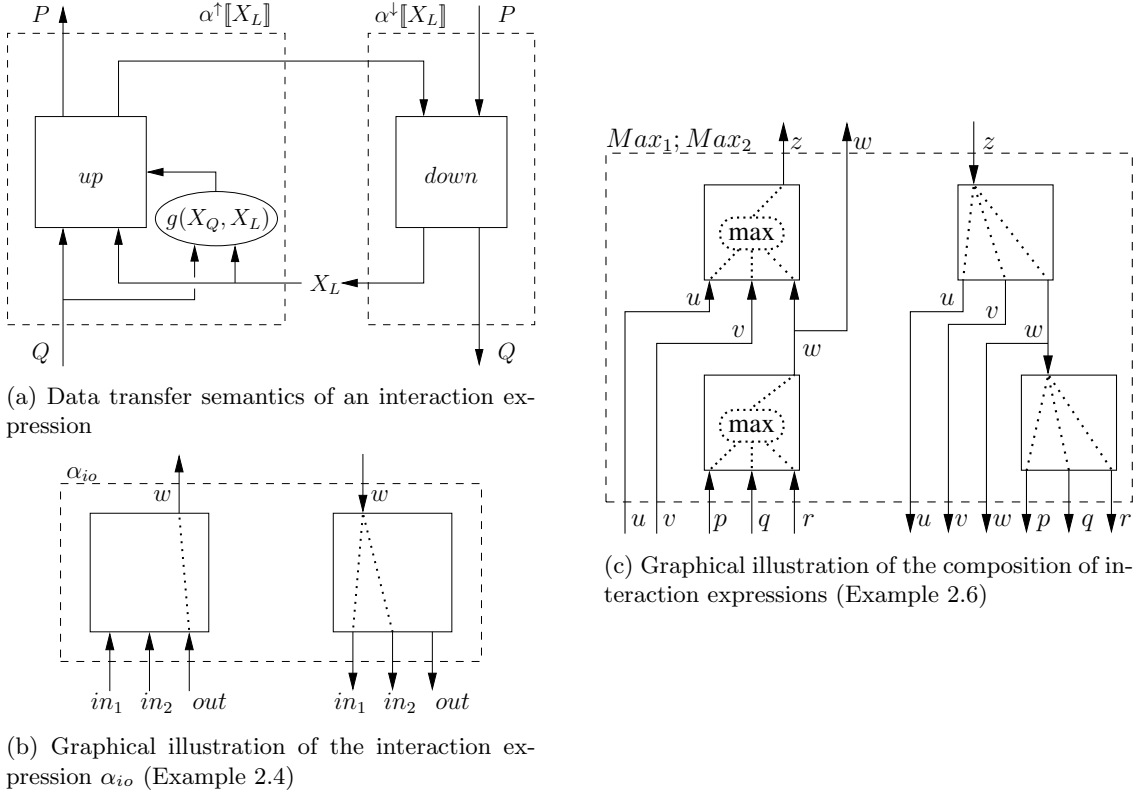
$P$

$\alpha^{\uparrow}[\![X_L]\!]$

$\alpha^{\downarrow}[\![X_L]\!]$

$P$

$up$

$g(X_Q, X_L)$

$down$

$X_L$

$Q$

$Q$

(a) Data transfer semantics of an interaction expression

$\alpha_{io}$

$w$

$w$

$in_1$ $in_2$ $out$

$in_1$ $in_2$ $out$

(b) Graphical illustration of the interaction expression $\alpha_{io}$ (Example 2.4)

$Max_1; Max_2$

$z$

$w$

$z$

max

$u$

$v$

$w$

max

$u$

$v$

$w$

$u$ $v$ $p$ $q$ $r$

$u$ $v$ $w$ $p$ $q$ $r$

(c) Graphical illustration of the composition of interaction expressions (Example 2.6)